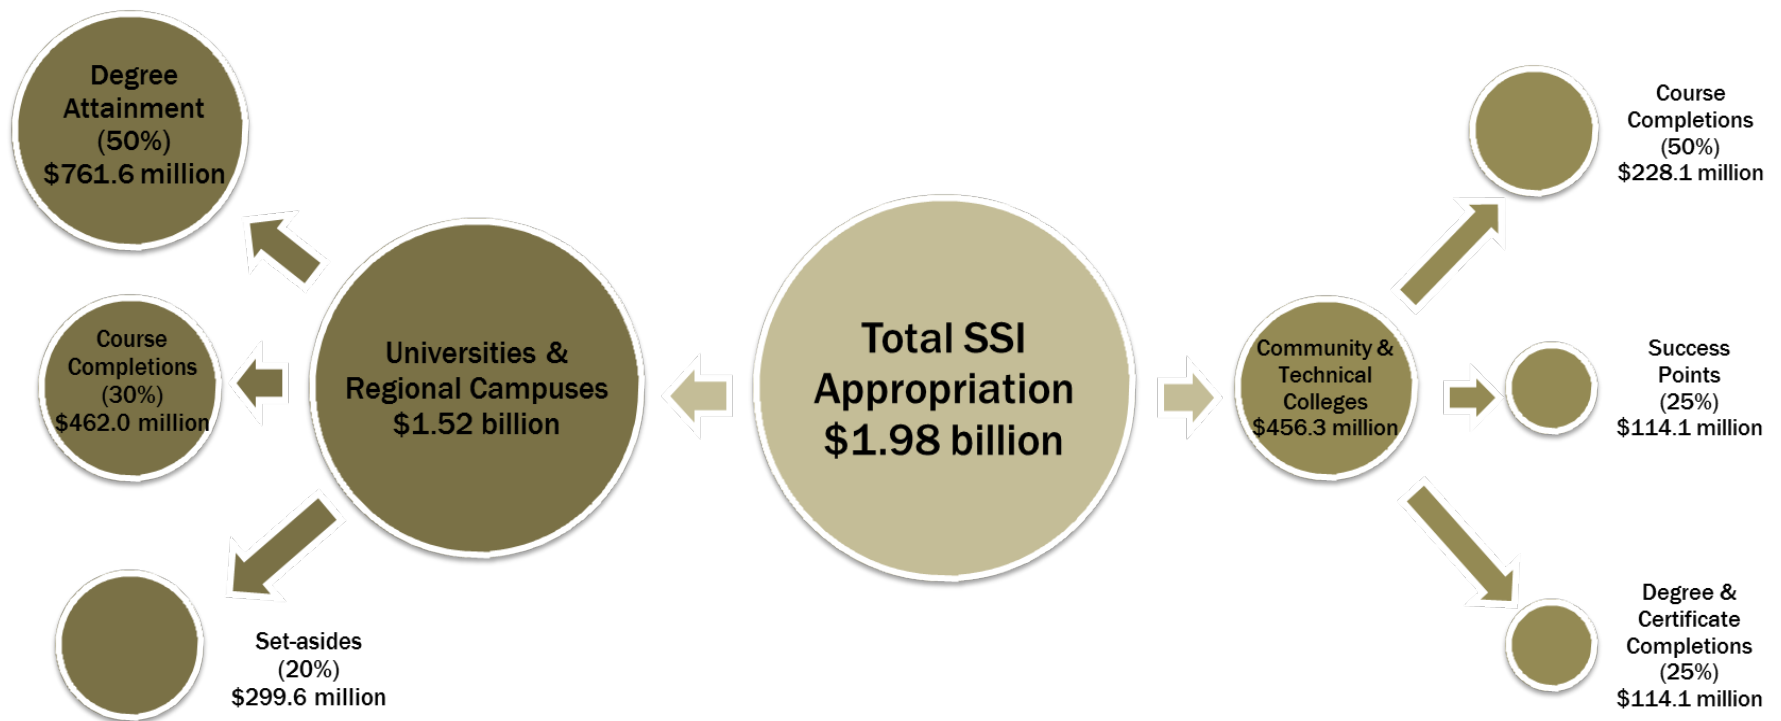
Degree Attainment (50%) $761.6 million

Course Completions (30%) $462.0 million

Set-asides (20%) $299.6 million

Universities & Regional Campuses $1.52 billion

Total SSI Appropriation $1.98 billion

Community & Technical Colleges $456.3 million

Course Completions (50%) $228.1 million

Success Points (25%) $114.1 million

Degree & Certificate Completions (25%) $114.1 million